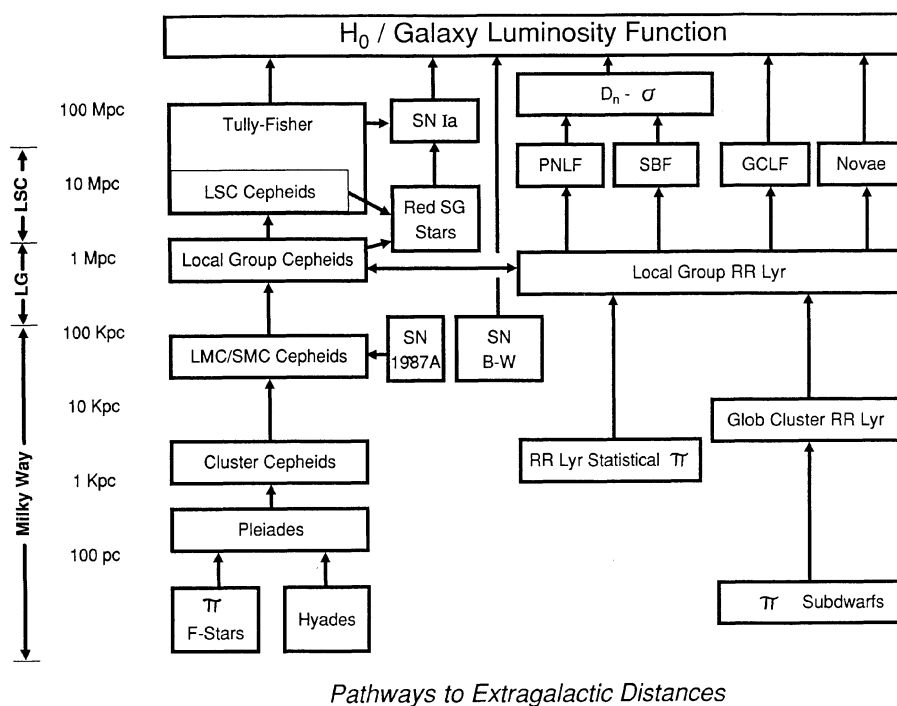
$H_0$ / Galaxy Luminosity Function

100 Mpc

10 Mpc

1 Mpc

100 Kpc

10 Kpc

1 Kpc

100 pc

LSC

LG

Milky Way

Tully-Fisher

LSC Cepheids

SN Ia

Red SG Stars

$D_n$ - $\sigma$

PNLF

SBF

GCLF

Novae

Local Group Cepheids

Local Group RR Lyr

LMC/SMC Cepheids

SN 1987A

SN B-W

Glob Cluster RR Lyr

Cluster Cepheids

RR Lyr Statistical $\pi$

Pleiades

$\pi$ F-Stars

Hyades

$\pi$ Subdwarfs

Pathways to Extragalactic Distances